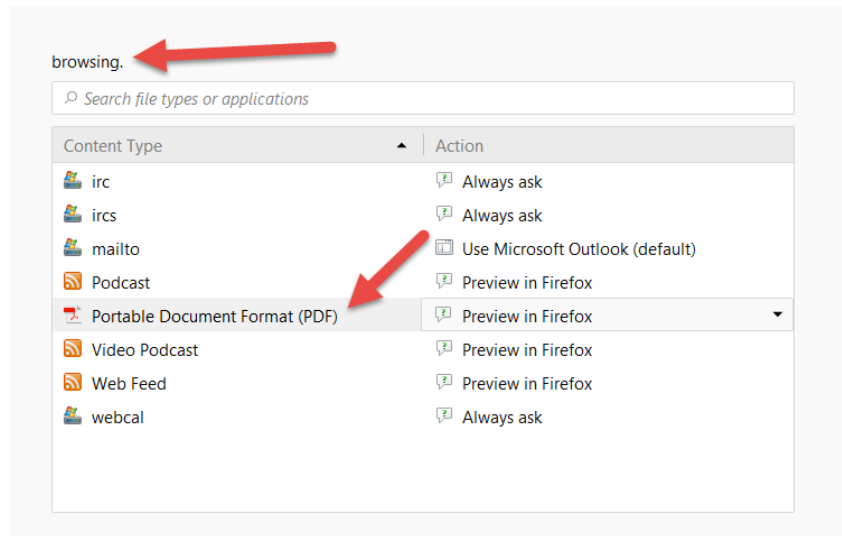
browsing.

Search file types or applications

| Content Type | Action |
|---|---|
| irc | Always ask |
| ircs | Always ask |
| mailto | Use Microsoft Outlook (default) |
| Podcast | Preview in Firefox |
| Portable Document Format (PDF) | Preview in Firefox |
| Video Podcast | Preview in Firefox |
| Web Feed | Preview in Firefox |
| webcal | Always ask |